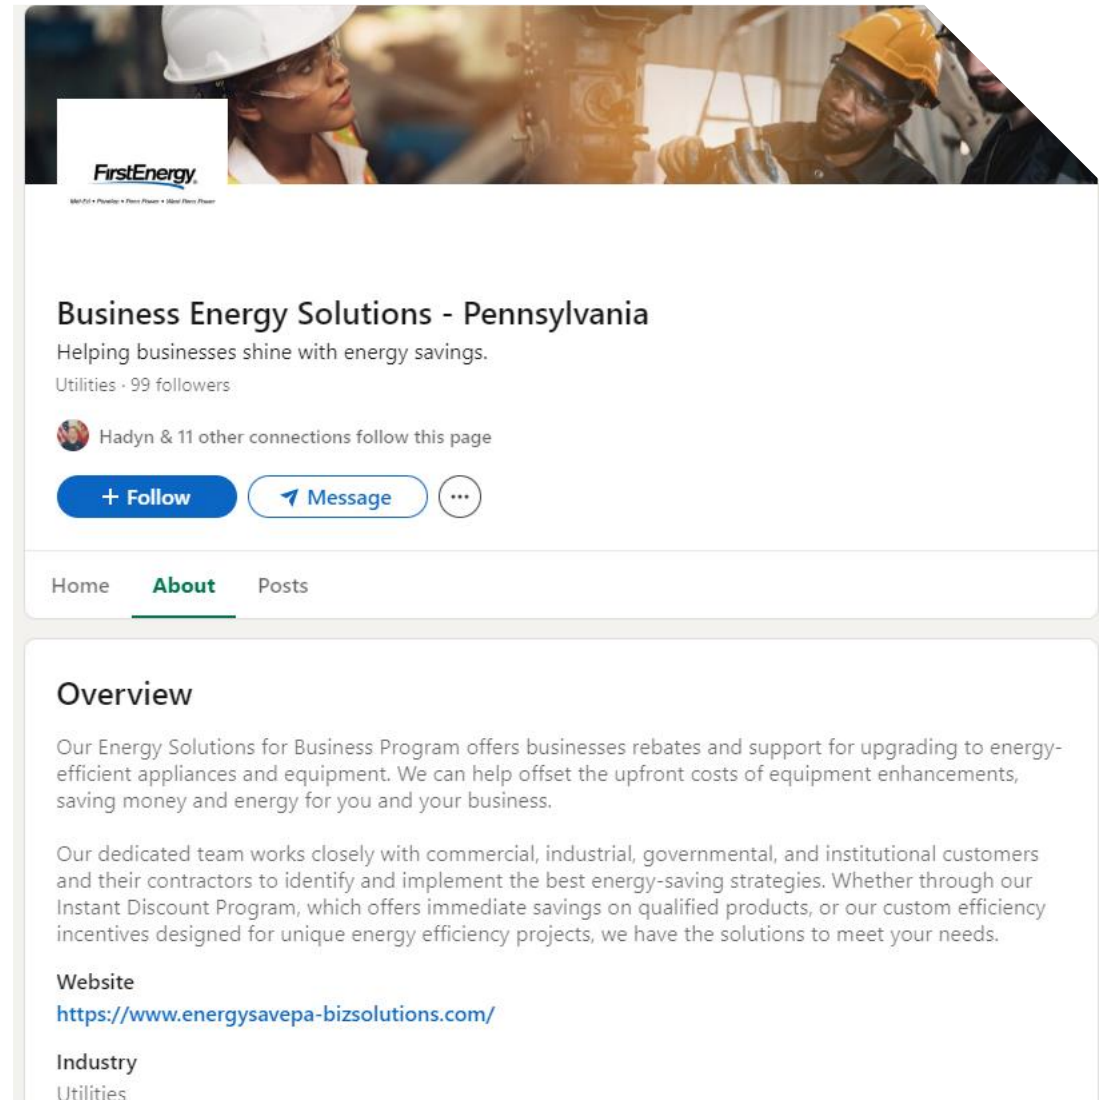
FirstEnergy
Met-Ed • Penelec • Penn Power • West Penn Power

Business Energy Solutions - Pennsylvania
Helping businesses shine with energy savings.
Utilities · 99 followers

Hadyn & 11 other connections follow this page

+ Follow
Message
...

Home
About
Posts

Overview

Our Energy Solutions for Business Program offers businesses rebates and support for upgrading to energy-efficient appliances and equipment. We can help offset the upfront costs of equipment enhancements, saving money and energy for you and your business.

Our dedicated team works closely with commercial, industrial, governmental, and institutional customers and their contractors to identify and implement the best energy-saving strategies. Whether through our Instant Discount Program, which offers immediate savings on qualified products, or our custom efficiency incentives designed for unique energy efficiency projects, we have the solutions to meet your needs.

Website
https://www.energysavepa-bizsolutions.com/

Industry
Utilities